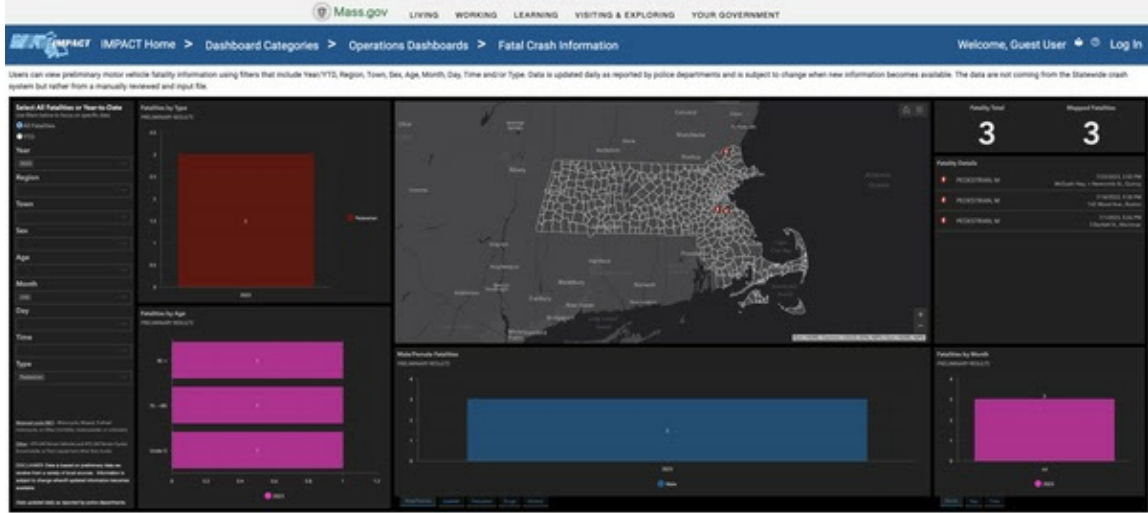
Mass.gov LIVING WORKING LEARNING VISITING & EXPLORING YOUR GOVERNMENT

IMPACT IMPACT Home > Dashboard Categories > Operations Dashboards > Fatal Crash Information

Welcome, Guest User Log In

Users can view preliminary motor vehicle fatality information using filters that include Year/YTD, Region, Town, Sex, Age, Month, Day, Time and/or Type. Data is updated daily as reported by police departments and is subject to change when new information becomes available. The data are not coming from the Statewide crash system but rather from a manually reviewed and input file.

Select All Fatalities or Year-to-Date

All Fatalities

YTD

Year

Region

Town

Sex

Age

Month

Day

Time

Type

Fatalities by Type

PRELIMINARY RESULTS

Pedestrian

Fatalities by Age

PRELIMINARY RESULTS

Male/Female Fatalities

PRELIMINARY RESULTS

Male

Fatality Total

3

Mapped Fatalities

3

Fatality Details

PEDESTRIAN, M

PEDESTRIAN, M

PEDESTRIAN, M

Fatalities by Month

PRELIMINARY RESULTS

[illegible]